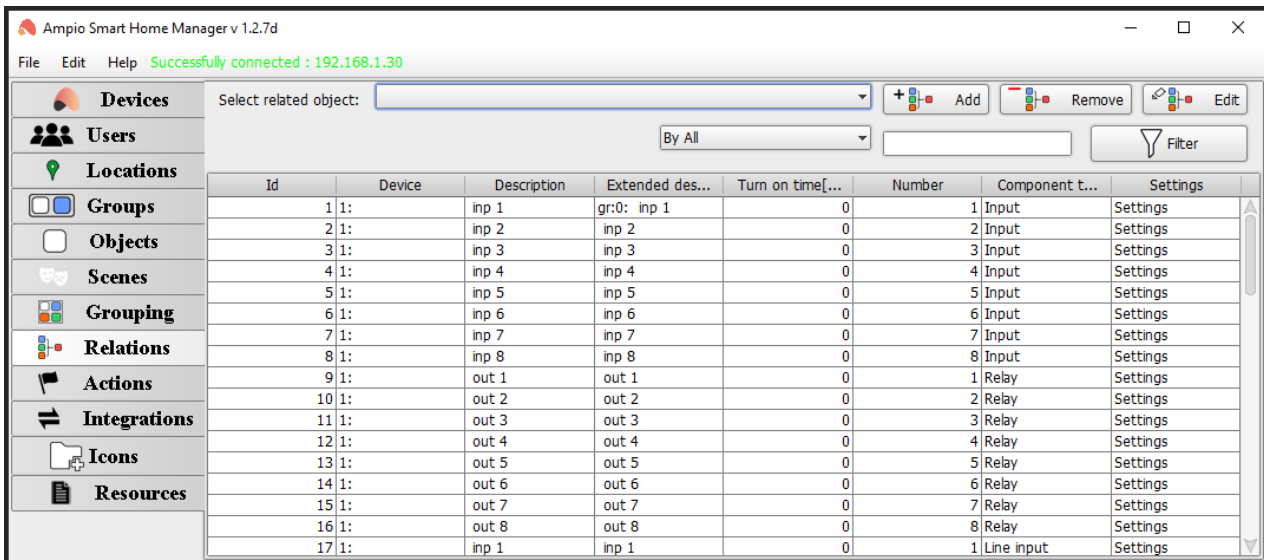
Ampio Smart Home Manager v 1.2.7d

File Edit Help Successfully connected : 192.168.1.30

Devices
Users
Locations
Groups
Objects
Scenes
Grouping
Relations
Actions
Integrations
Icons
Resources

Select related object:

Add Remove Edit

By All

Filter

| Id | Device | Description | Extended des... | Turn on time[... | Number | Component t... | Settings |
|---|---|---|---|---|---|---|---|
| 1 | 1: | inp 1 | gr:0: inp 1 | 0 | 1 | Input | Settings |
| 2 | 1: | inp 2 | inp 2 | 0 | 2 | Input | Settings |
| 3 | 1: | inp 3 | inp 3 | 0 | 3 | Input | Settings |
| 4 | 1: | inp 4 | inp 4 | 0 | 4 | Input | Settings |
| 5 | 1: | inp 5 | inp 5 | 0 | 5 | Input | Settings |
| 6 | 1: | inp 6 | inp 6 | 0 | 6 | Input | Settings |
| 7 | 1: | inp 7 | inp 7 | 0 | 7 | Input | Settings |
| 8 | 1: | inp 8 | inp 8 | 0 | 8 | Input | Settings |
| 9 | 1: | out 1 | out 1 | 0 | 1 | Relay | Settings |
| 10 | 1: | out 2 | out 2 | 0 | 2 | Relay | Settings |
| 11 | 1: | out 3 | out 3 | 0 | 3 | Relay | Settings |
| 12 | 1: | out 4 | out 4 | 0 | 4 | Relay | Settings |
| 13 | 1: | out 5 | out 5 | 0 | 5 | Relay | Settings |
| 14 | 1: | out 6 | out 6 | 0 | 6 | Relay | Settings |
| 15 | 1: | out 7 | out 7 | 0 | 7 | Relay | Settings |
| 16 | 1: | out 8 | out 8 | 0 | 8 | Relay | Settings |
| 17 | 1: | inp 1 | inp 1 | 0 | 1 | Line input | Settings |